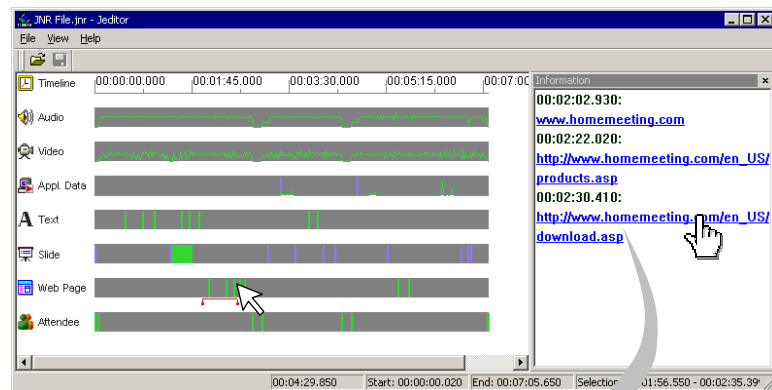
JNR File.jnr - Jeditor

File View Help

Timeline 00:00:00.000 00:01:45.000 00:03:30.000 00:05:15.000 00:07:00

Audio

Video

Appl. Data

Text

Slide

Web Page

Attendee

Information

00:02:02.930:
www.homemeeting.com
00:02:22.020:
http://www.homemeeting.com/en_US/products.asp
00:02:30.410:
http://www.homemeeting.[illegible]m/en_US/download.asp

00:04:29.850 Start: 00:00:00.020 End: 00:07:05.650 Selection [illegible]01:56.550 - 00:02:35.39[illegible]